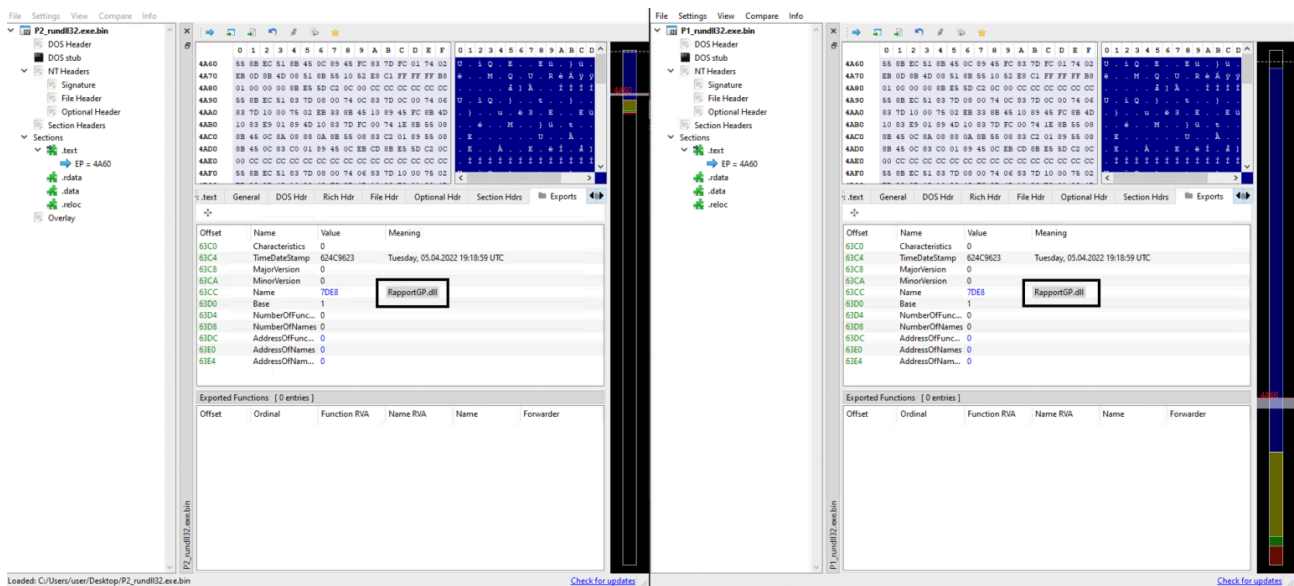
File Settings View Compare Info

P2_rundll32.exe.bin
DOS Header
DOS stub
NT Headers
Signature
File Header
Optional Header
Section Headers
Sections
.text
EP = 4A60
.rdata
.data
.reloc
Overlay

| | 0 | 1 | 2 | 3 | 4 | 5 | 6 | 7 | 8 | 9 | A | B | C | D | E | F |
|---|---|---|---|---|---|---|---|---|---|---|---|---|---|---|---|---|
| 4A60 | 55 | 8B | EC | 51 | 8B | 45 | 0C | 89 | 45 | FC | 83 | 7D | FC | 01 | 74 | 02 |
| 4A70 | EB | 0D | 8B | 4D | 08 | 51 | 8B | 55 | 10 | 52 | E8 | C1 | FF | FF | FF | B8 |
| 4A80 | 01 | 00 | 00 | 00 | 8B | E5 | 5D | C2 | 0C | 00 | CC | CC | CC | CC | CC | CC |
| 4A90 | 55 | 8B | EC | 51 | 83 | 7D | 08 | 00 | 74 | 0C | 83 | 7D | 0C | 00 | 74 | 06 |
| 4AA0 | 83 | 7D | 10 | 00 | 75 | 02 | EB | 33 | 8B | 45 | 10 | 89 | 45 | FC | 8B | 4D |
| 4AB0 | 10 | 83 | E9 | 01 | 89 | 4D | 10 | 83 | 7D | FC | 00 | 74 | 1E | 8B | 55 | 08 |
| 4AC0 | 8B | 45 | 0C | 8A | 08 | 88 | 0A | 8B | 55 | 08 | 83 | C2 | 01 | 89 | 55 | 08 |
| 4AD0 | 8B | 45 | 0C | 83 | C0 | 01 | 89 | 45 | 0C | EB | CD | 8B | E5 | 5D | C2 | 0C |
| 4AE0 | 00 | CC | CC | CC | CC | CC | CC | CC | CC | CC | CC | CC | CC | CC | CC | CC |
| 4AF0 | 55 | 8B | EC | 51 | 83 | 7D | 08 | 00 | 74 | 06 | 83 | 7D | 10 | 00 | 75 | 02 |

0 1 2 3 4 5 6 7 8 9 A B C D

s.text General DOS Hdr Rich Hdr File Hdr Optional Hdr Section Hdrs Exports

| Offset | Name | Value | Meaning |
|---|---|---|---|
| 63C0 | Characteristics | 0 | |
| 63C4 | TimeDateStamp | 624C9623 | Tuesday, 05.04.2022 19:18:59 UTC |
| 63C8 | MajorVersion | 0 | |
| 63CA | MinorVersion | 0 | |
| 63CC | Name | 7DE8 | RapportGP.dll |
| 63D0 | Base | 1 | |
| 63D4 | NumberOfFunc... | 0 | |
| 63D8 | NumberOfNames | 0 | |
| 63DC | AddressOfFunc... | 0 | |
| 63E0 | AddressOfNames | 0 | |
| 63E4 | AddressOfNam... | 0 | |

Exported Functions [ 0 entries ]

| Offset | Ordinal | Function RVA | Name RVA | Name | Forwarder |
|---|---|---|---|---|---|

P2_rundll32.exe.bin

Loaded: C:/Users/user/Desktop/P2_rundll32.exe.bin
Check for updates

File Settings View Compare Info

P1_rundll32.exe.bin
DOS Header
DOS stub
NT Headers
Signature
File Header
Optional Header
Section Headers
Sections
.text
EP = 4A60
.rdata
.data
.reloc

| | 0 | 1 | 2 | 3 | 4 | 5 | 6 | 7 | 8 | 9 | A | B | C | D | E | F |
|---|---|---|---|---|---|---|---|---|---|---|---|---|---|---|---|---|
| 4A60 | 55 | 8B | EC | 51 | 8B | 45 | 0C | 89 | 45 | FC | 83 | 7D | FC | 01 | 74 | 02 |
| 4A70 | EB | 0D | 8B | 4D | 08 | 51 | 8B | 55 | 10 | 52 | E8 | C1 | FF | FF | FF | B8 |
| 4A80 | 01 | 00 | 00 | 00 | 8B | E5 | 5D | C2 | 0C | 00 | CC | CC | CC | CC | CC | CC |
| 4A90 | 55 | 8B | EC | 51 | 83 | 7D | 08 | 00 | 74 | 0C | 83 | 7D | 0C | 00 | 74 | 06 |
| 4AA0 | 83 | 7D | 10 | 00 | 75 | 02 | EB | 33 | 8B | 45 | 10 | 89 | 45 | FC | 8B | 4D |
| 4AB0 | 10 | 83 | E9 | 01 | 89 | 4D | 10 | 83 | 7D | FC | 00 | 74 | 1E | 8B | 55 | 08 |
| 4AC0 | 8B | 45 | 0C | 8A | 08 | 88 | 0A | 8B | 55 | 08 | 83 | C2 | 01 | 89 | 55 | 08 |
| 4AD0 | 8B | 45 | 0C | 83 | C0 | 01 | 89 | 45 | 0C | EB | CD | 8B | E5 | 5D | C2 | 0C |
| 4AE0 | 00 | CC | CC | CC | CC | CC | CC | CC | CC | CC | CC | CC | CC | CC | CC | CC |
| 4AF0 | 55 | 8B | EC | 51 | 83 | 7D | 08 | 00 | 74 | 06 | 83 | 7D | 10 | 00 | 75 | 02 |

0 1 2 3 4 5 6 7 8 9 A B C D

s.text General DOS Hdr Rich Hdr File Hdr Optional Hdr Section Hdrs Exports

| Offset | Name | Value | Meaning |
|---|---|---|---|
| 63C0 | Characteristics | 0 | |
| 63C4 | TimeDateStamp | 624C9623 | Tuesday, 05.04.2022 19:18:59 UTC |
| 63C8 | MajorVersion | 0 | |
| 63CA | MinorVersion | 0 | |
| 63CC | Name | 7DE8 | RapportGP.dll |
| 63D0 | Base | 1 | |
| 63D4 | NumberOfFunc... | 0 | |
| 63D8 | NumberOfNames | 0 | |
| 63DC | AddressOfFunc... | 0 | |
| 63E0 | AddressOfNames | 0 | |
| 63E4 | AddressOfNam... | 0 | |

Exported Functions [ 0 entries ]

| Offset | Ordinal | Function RVA | Name RVA | Name | Forwarder |
|---|---|---|---|---|---|

P1_rundll32.exe.bin

Check for updates